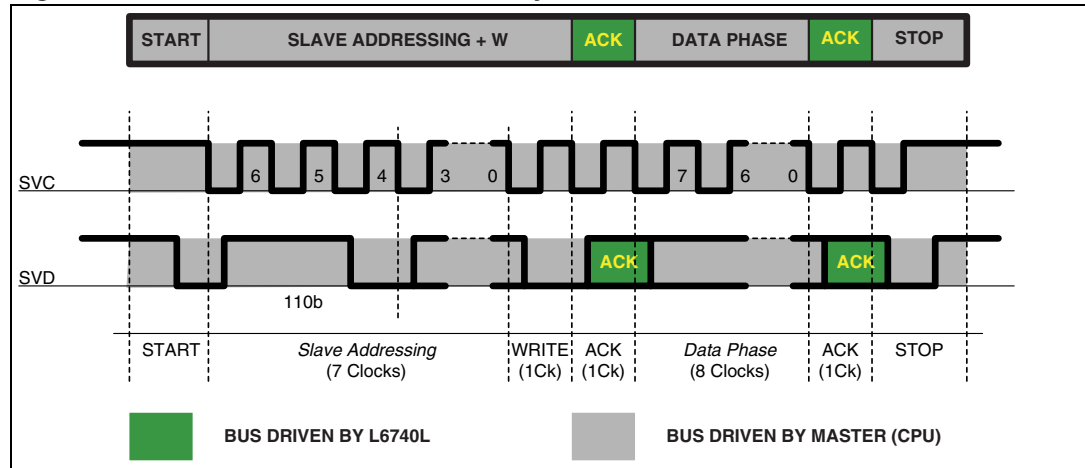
| START | SLAVE ADDRESSING + W | ACK | DATA PHASE | ACK | STOP |
|---|---|---|---|---|---|

SVC

6 5 4 3 0 7 6 0

SVD

ACK ACK

110b

START

*Slave Addressing* (7 Clocks)

WRITE (1Ck)

ACK (1Ck)

*Data Phase* (8 Clocks)

ACK (1Ck)

STOP

BUS DRIVEN BY L6740L

BUS DRIVEN BY MASTER (CPU)